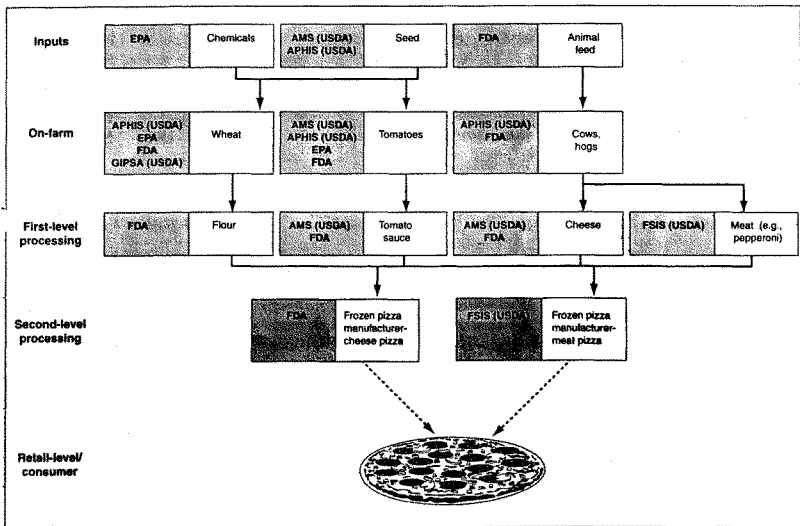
Inputs

EPA | Chemicals

AMS (USDA) APHIS (USDA) | Seed

FDA | Animal feed

On-farm

APHIS (USDA) EPA FDA GIPSA (USDA) | Wheat

AMS (USDA) APHIS (USDA) EPA FDA | Tomatoes

APHIS (USDA) FDA | Cows, hogs

First-level processing

FDA | Flour

AMS (USDA) FDA | Tomato sauce

AMS (USDA) FDA | Cheese

FSIS (USDA) | Meat (e.g., pepperoni)

Second-level processing

FDA | Frozen pizza manufacturer-cheese pizza

FSIS (USDA) | Frozen pizza manufacturer-meat pizza

Retail-level/ consumer